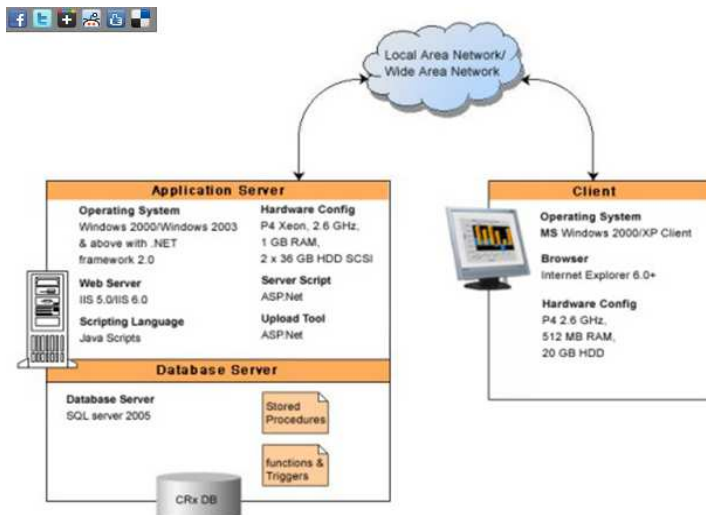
Local Area Network/
Wide Area Network

Application Server

Operating System
Windows 2000/Windows 2003 & above with .NET framework 2.0

Web Server
IIS 5.0/IIS 6.0

Scripting Language
Java Scripts

Hardware Config
P4 Xeon, 2.6 GHz, 1 GB RAM, 2 x 36 GB HDD SCSI

Server Script
ASP.Net

Upload Tool
ASP.Net

Database Server

Database Server
SQL server 2005

Stored Procedures

functions & Triggers

CRx DB

Client

Operating System
MS Windows 2000/XP Client

Browser
Internet Explorer 6.0+

Hardware Config
P4 2.6 GHz, 512 MB RAM, 20 GB HDD